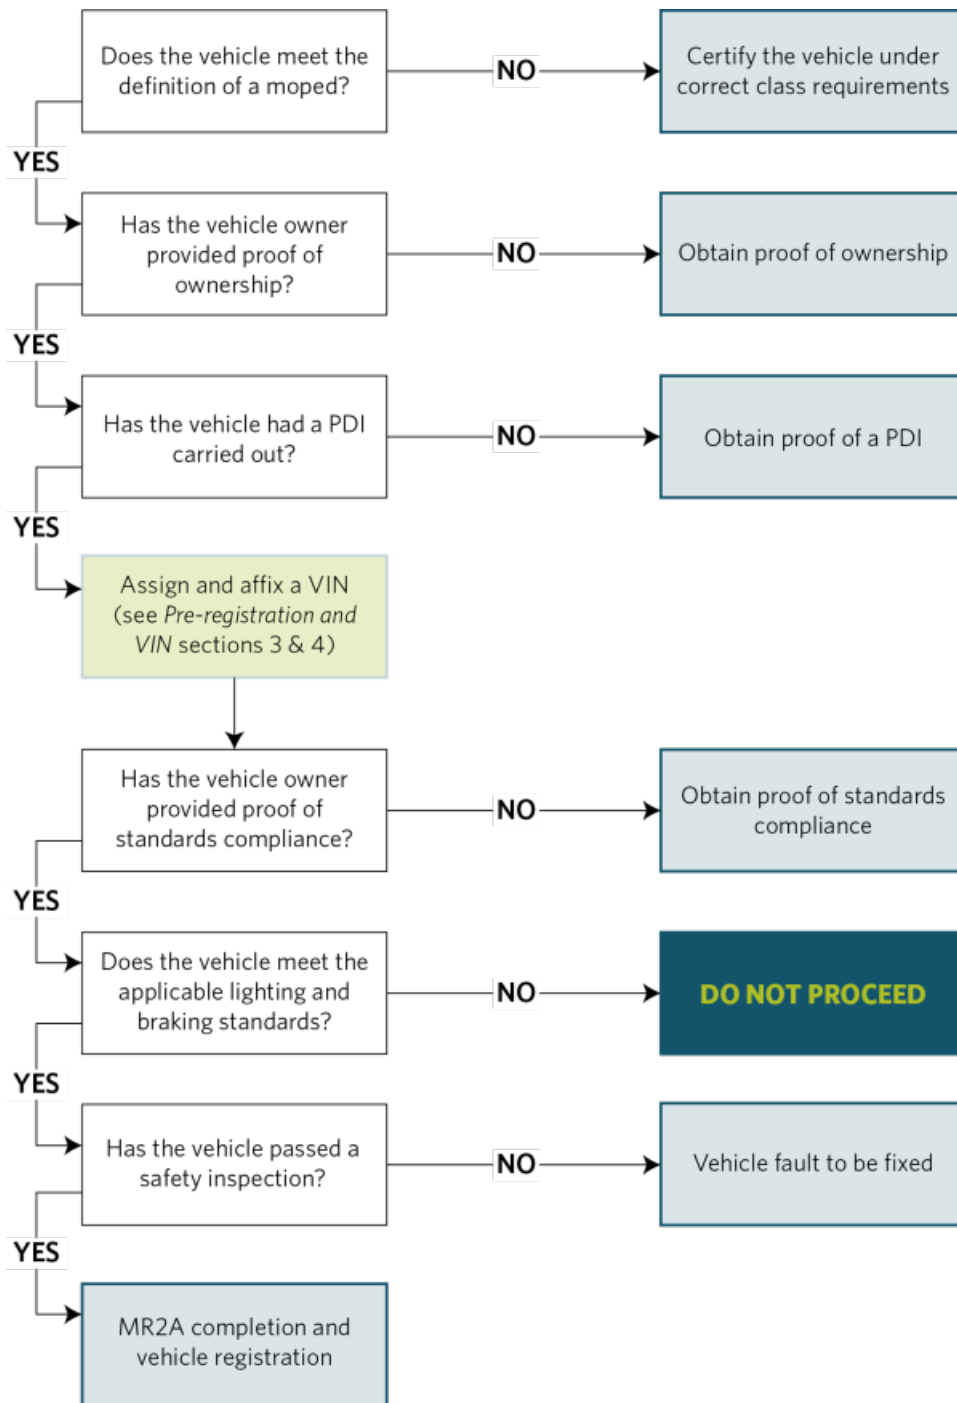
Does the vehicle meet the definition of a moped?

NO

Certify the vehicle under correct class requirements

YES

Has the vehicle owner provided proof of ownership?

NO

Obtain proof of ownership

YES

Has the vehicle had a PDI carried out?

NO

Obtain proof of a PDI

YES

Assign and affix a VIN (see Pre-registration and VIN sections 3 & 4)

Has the vehicle owner provided proof of standards compliance?

NO

Obtain proof of standards compliance

YES

Does the vehicle meet the applicable lighting and braking standards?

NO

DO NOT PROCEED

YES

Has the vehicle passed a safety inspection?

NO

Vehicle fault to be fixed

YES

MR2A completion and vehicle registration